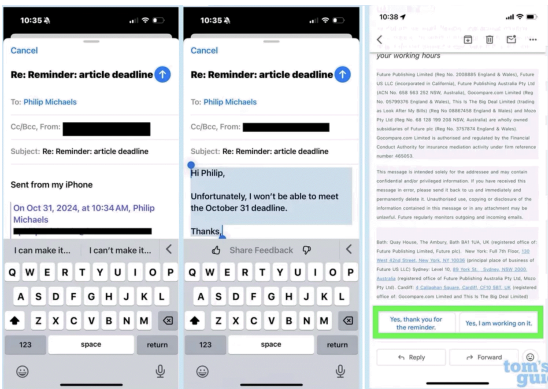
10:35

Cancel

Re: Reminder: article deadline

To: Philip Michaels

Cc/Bcc, From:

Subject: Re: Reminder: article deadline

Sent from my iPhone

On Oct 31, 2024, at 10:34 AM, Philip Michaels

I can make it... I can't make it...

Q W E R T Y U I O P
A S D F G H J K L
Z X C V B N M
123 space return

10:35

Cancel

Re: Reminder: article deadline

To: Philip Michaels

Cc/Bcc, From:

Subject: Re: Reminder: article deadline

Hi Philip,

Unfortunately, I won't be able to meet the October 31 deadline.

Thanks,

Share Feedback

Q W E R T Y U I O P
A S D F G H J K L
Z X C V B N M
123 space return

10:38

your working hours

Future Publishing Limited (Reg No: 2008885 England & Wales), Future US LLC (Incorporated in California), Future Publishing Australia Pty Ltd (ACN No. 606 583 252 NSW, Australia), Gocompare.com Limited (Reg No. 05799376 England & Wales), This is The Big Deal Limited (trading as Look After My Bills) (Reg No 08887456 England & Wales) and Moon Pty Ltd (Reg No. 68 129 189 258 NSW, Australia) are wholly owned subsidiaries of Future plc (Reg No. 3757874 England & Wales). Gocompare.com Limited is authorised and regulated by the Financial Conduct Authority for insurance mediation activity under firm reference number 465053.

This message is intended solely for the addressee and may contain confidential and/or privileged information. If you have received this message in error, please send it back to us and immediately and permanently delete it. Unauthorised use, copying or disclosure of the information contained in this message or in any attachment may be unlawful. Future regularly monitors outgoing and incoming emails.

Bath: Quay House, The Ambury, Bath BA1 1UA. UK registered office of Future Publishing Limited, Future plc. New York: Full 7th Floor, 130 West 42nd Street, New York, NY 10036 (principal place of business of Future US LLC) Sydney: Level 10, 99 York St., Sydney, NSW 2000, Australia registered office of Future Publishing Australia Pty Ltd, Moon Pty Ltd. Cardiff: 2 Callaghan Square, Cardiff, CF10 5BT, UK (registered office of Gocompare.com Limited and This is The Big Deal Limited)

Yes, thank you for the reminder.

Yes, I am working on it.

Reply

Forward

tom's guide